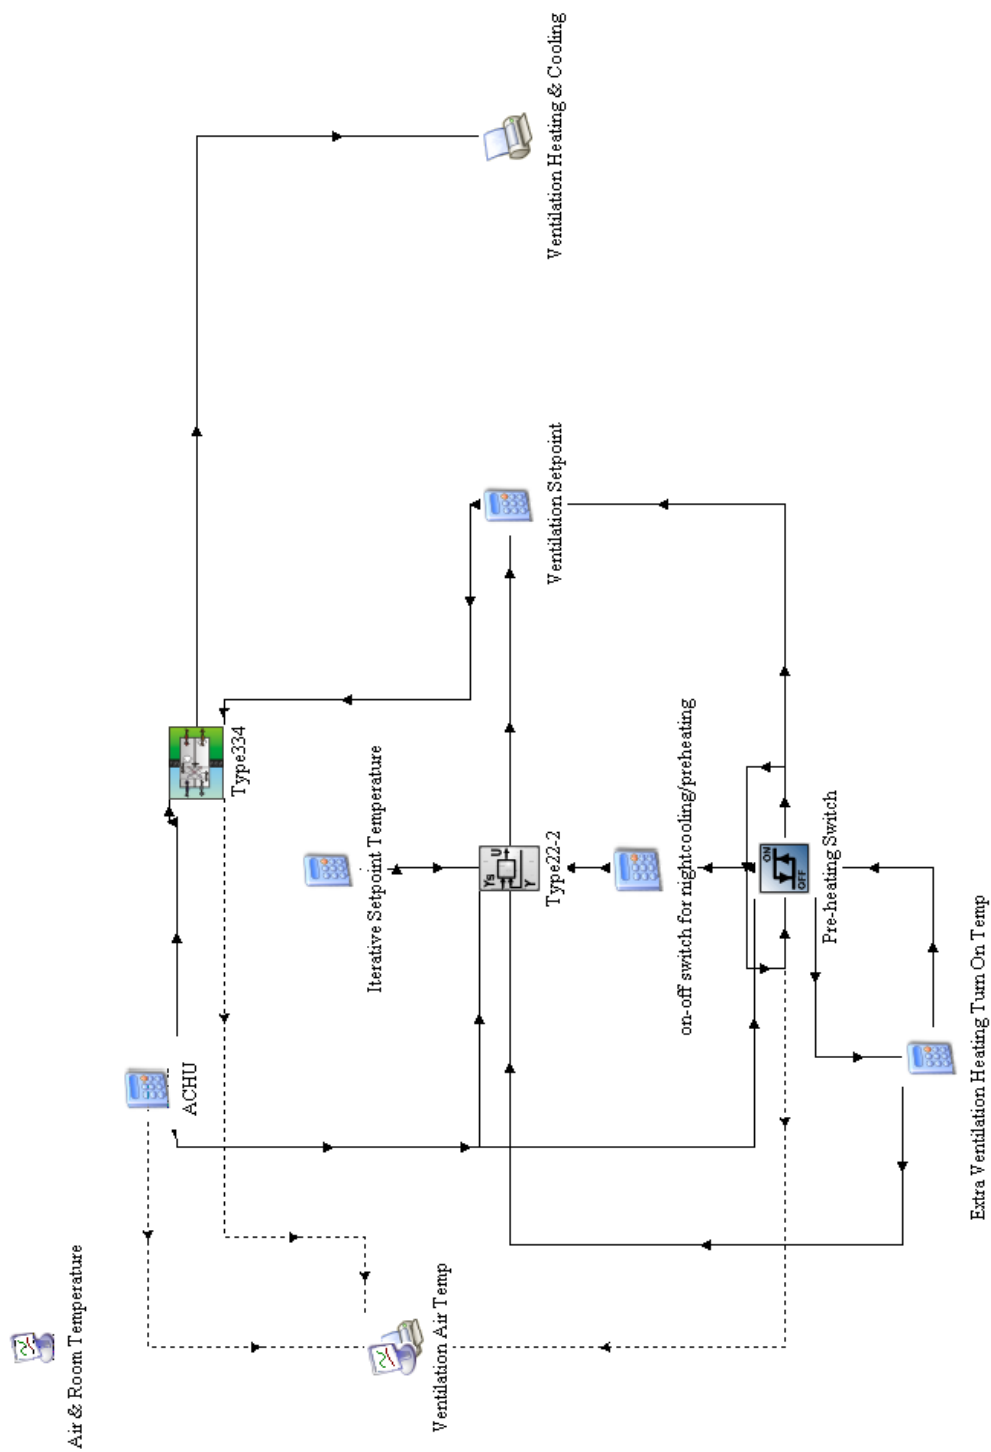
Ventilation Heating & Cooling

Ventilation Setpoint

Type334

Iterative Setpoint Temperature

Type22-2

on-off switch for nightcooling/preheating

Pre-heating Switch

ACHU

Extra Ventilation Heating Turn On Temp

Air & Room Temperature

Ventilation Air Temp